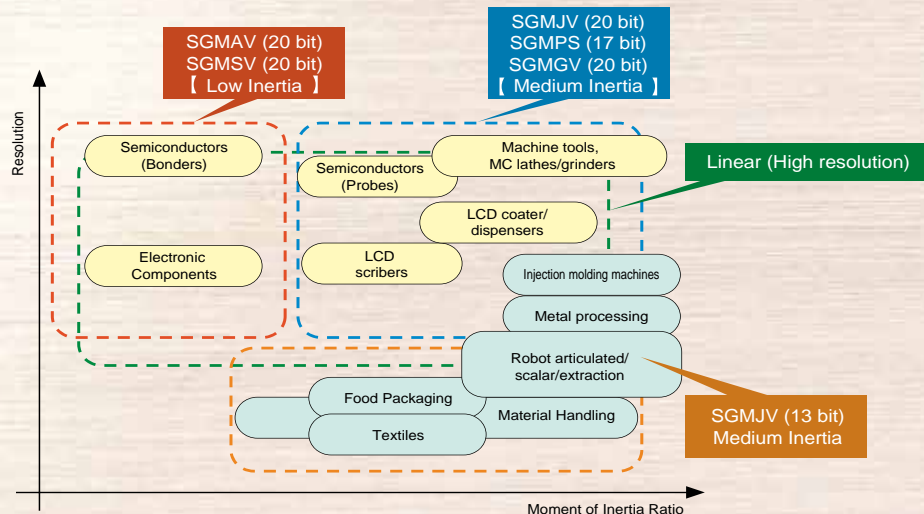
SGMAV (20 bit)
SGMSV (20 bit)
【 Low Inertia 】

SGMJV (20 bit)
SGMPS (17 bit)
SGMGV (20 bit)
【 Medium Inertia 】

Linear (High resolution)

Resolution

Semiconductors (Bonders)

Electronic Components

Semiconductors (Probes)

Machine tools, MC lathes/grinders

LCD coater/ dispensers

LCD scribers

Injection molding machines

Metal processing

Robot articulated/ scalar/extraction

Food Packaging

Material Handling

Textiles

SGMJV (13 bit)
Medium Inertia

Moment of Inertia Ratio